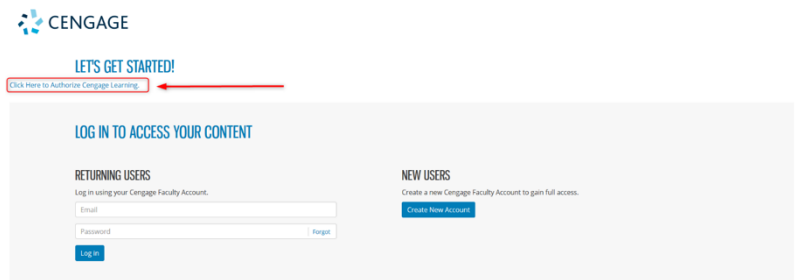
CENGAGE

LET'S GET STARTED!

Click Here to Authorize Cengage Learning.

LOG IN TO ACCESS YOUR CONTENT

RETURNING USERS

Log in using your Cengage Faculty Account.

Email

Password

Forgot

Log in

NEW USERS

Create a new Cengage Faculty Account to gain full access.

Create New Account